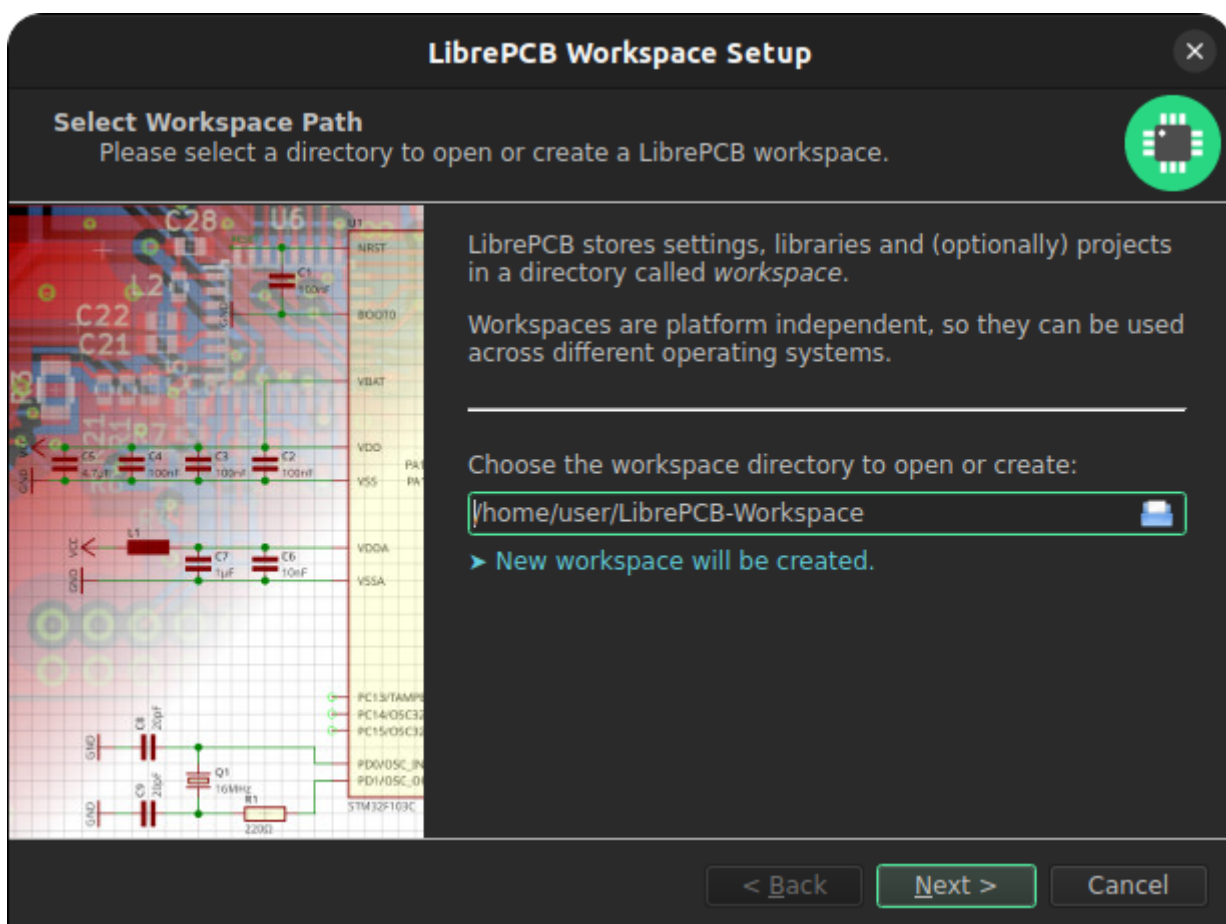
LibrePCB Workspace Setup

Select Workspace Path
Please select a directory to open or create a LibrePCB workspace.

C28 U6 U1
NRST
C1 100nF
BOOT0
L2
C22
C21
VBAT
C5 C4 C3 C2
4.7μF 100nF 100nF 100nF
VDD
VSS
PA1
GND
VCC
L1
C7 C6
1μF 10nF
VDDA
VSSA
PC13/TAMP
PC14/OSC32
PC15/OSC32
C8 20pF
GND
Q1 16MHz
PD0/OSC_IN
PD1/OSC_O
C9 20pF
R1
220Ω
STM32F103C

LibrePCB stores settings, libraries and (optionally) projects in a directory called *workspace*.

Workspaces are platform independent, so they can be used across different operating systems.

Choose the workspace directory to open or create:

/home/user/LibrePCB-Workspace

➤ New workspace will be created.

< Back
Next >
Cancel